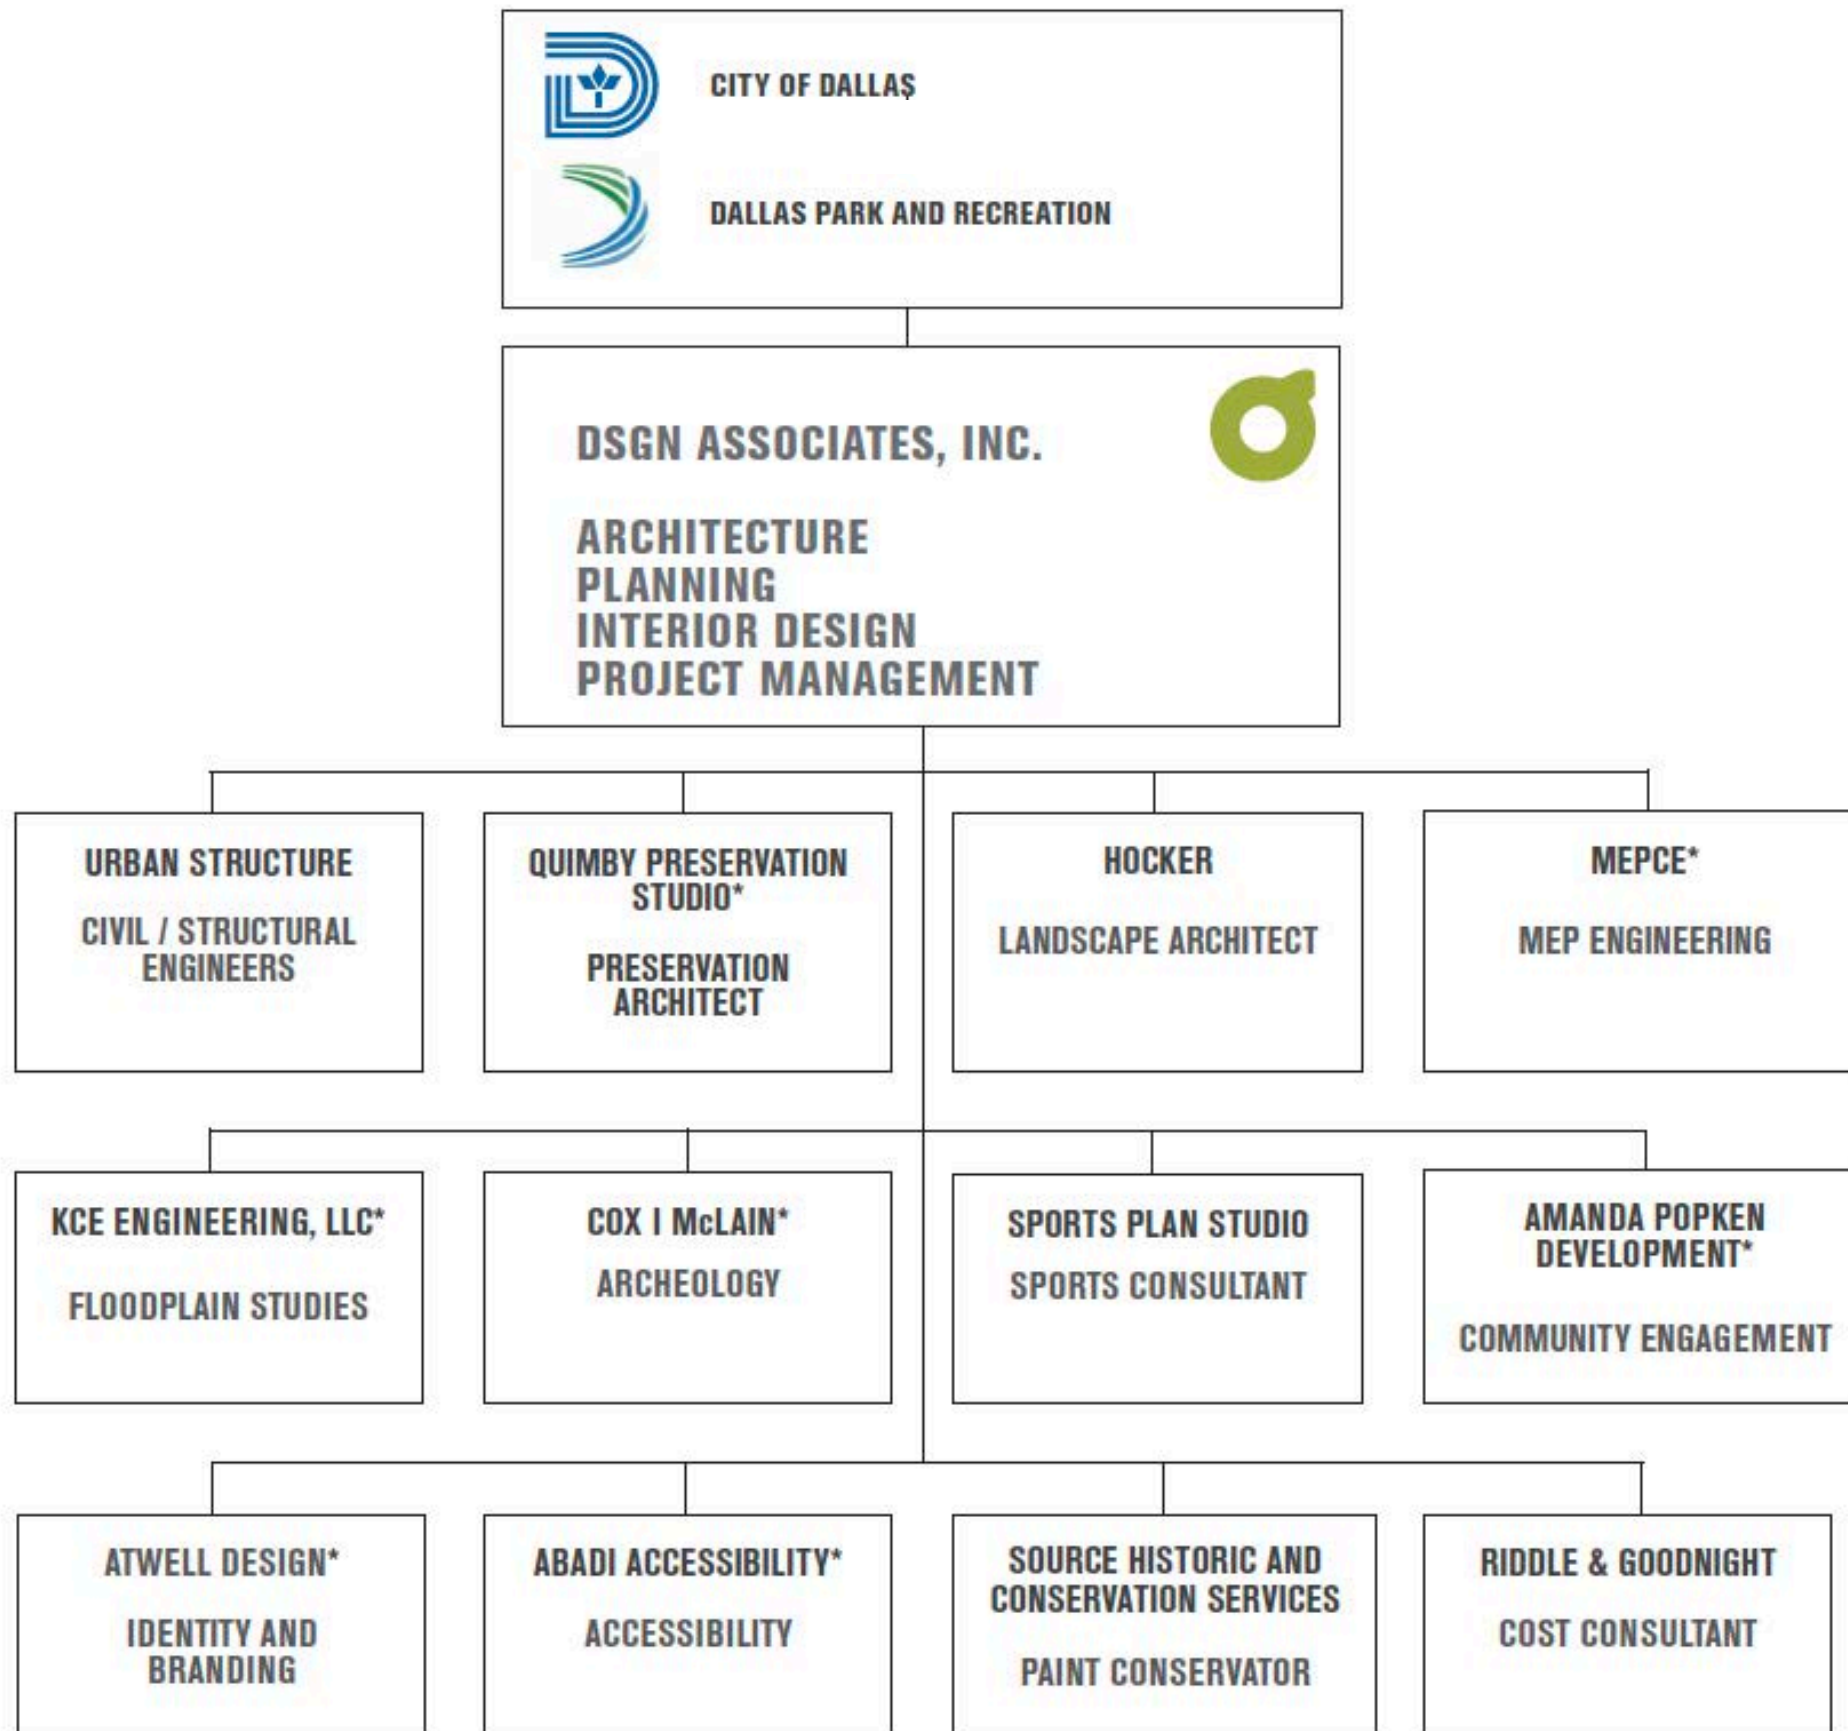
CITY OF DALLAS

DALLAS PARK AND RECREATION

DSGN ASSOCIATES, INC.

ARCHITECTURE
PLANNING
INTERIOR DESIGN
PROJECT MANAGEMENT

URBAN STRUCTURE

CIVIL / STRUCTURAL ENGINEERS

QUIMBY PRESERVATION STUDIO*

PRESERVATION ARCHITECT

HOCKER

LANDSCAPE ARCHITECT

MEPCE*

MEP ENGINEERING

KCE ENGINEERING, LLC*

FLOODPLAIN STUDIES

COX I McLAIN*

ARCHEOLOGY

SPORTS PLAN STUDIO

SPORTS CONSULTANT

AMANDA POPKEN DEVELOPMENT*

COMMUNITY ENGAGEMENT

ATWELL DESIGN*

IDENTITY AND BRANDING

ABADI ACCESSIBILITY*

ACCESSIBILITY

SOURCE HISTORIC AND CONSERVATION SERVICES

PAINT CONSERVATOR

RIDDLE & GOODNIGHT

COST CONSULTANT